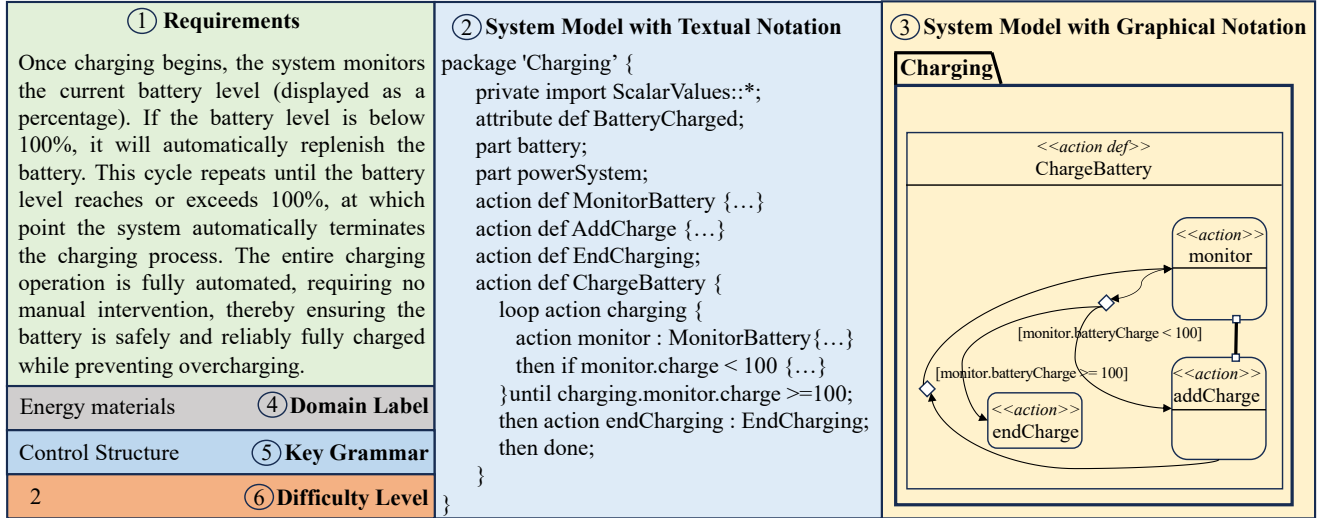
① Requirements

Once charging begins, the system monitors the current battery level (displayed as a percentage). If the battery level is below 100%, it will automatically replenish the battery. This cycle repeats until the battery level reaches or exceeds 100%, at which point the system automatically terminates the charging process. The entire charging operation is fully automated, requiring no manual intervention, thereby ensuring the battery is safely and reliably fully charged while preventing overcharging.

Energy materials ④ Domain Label

Control Structure ⑤ Key Grammar

2 ⑥ Difficulty Level

② System Model with Textual Notation

package 'Charging' {
private import ScalarValues::*;
attribute def BatteryCharged;
part battery;
part powerSystem;
action def MonitorBattery {…}
action def AddCharge {…}
action def EndCharging;
action def ChargeBattery {
loop action charging {
action monitor : MonitorBattery{…}
then if monitor.charge < 100 {…}
}until charging.monitor.charge >=100;
then action endCharging : EndCharging;
then done;
}
}

③ System Model with Graphical Notation

Charging

<<action def>>
ChargeBattery

<<action>>
monitor

[monitor.batteryCharge < 100]

[monitor.batteryCharge >= 100]

<<action>>
addCharge

<<action>>
endCharge